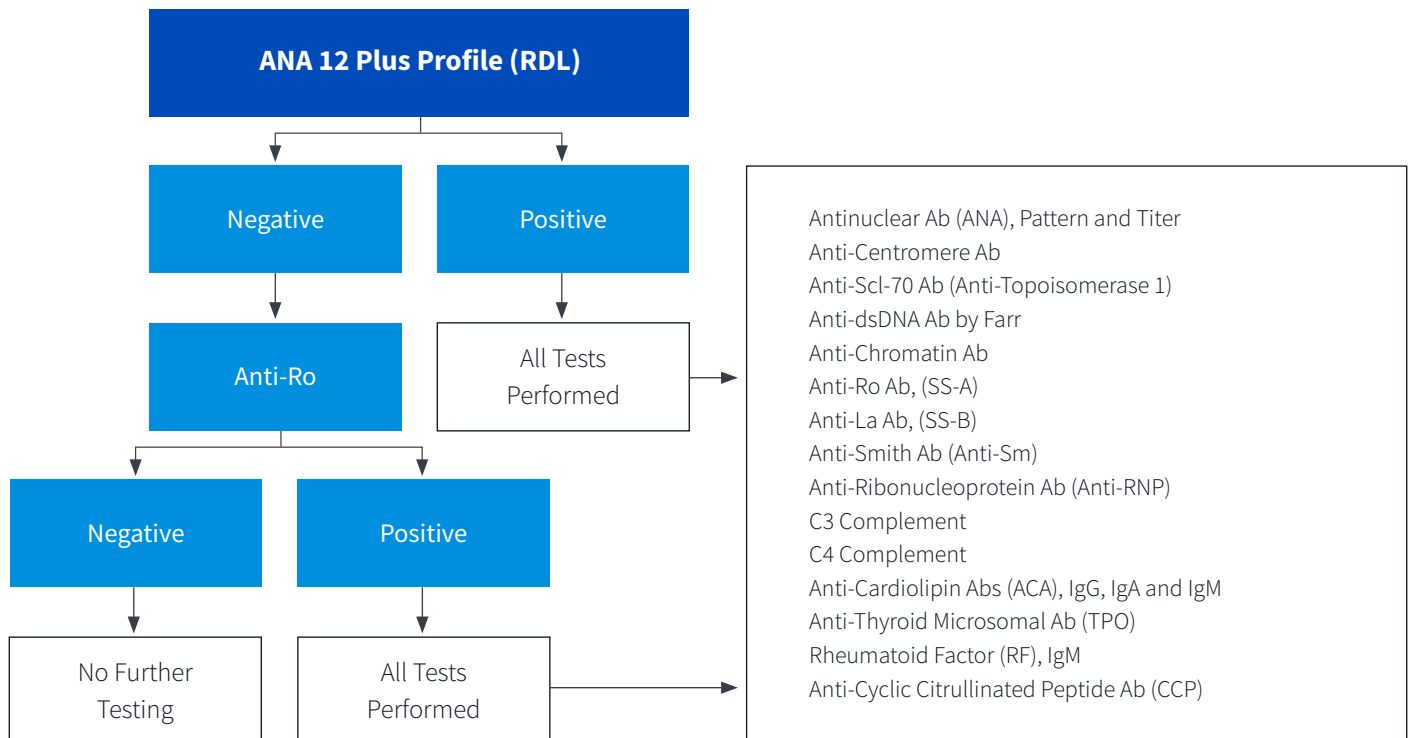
ANA 12 Plus Profile (RDL)

Negative

Positive

Anti-Ro

All Tests Performed

Negative

Positive

No Further Testing

All Tests Performed

Antinuclear Ab (ANA), Pattern and Titer
Anti-Centromere Ab
Anti-Scl-70 Ab (Anti-Topoisomerase 1)
Anti-dsDNA Ab by Farr
Anti-Chromatin Ab
Anti-Ro Ab, (SS-A)
Anti-La Ab, (SS-B)
Anti-Smith Ab (Anti-Sm)
Anti-Ribonucleoprotein Ab (Anti-RNP)
C3 Complement
C4 Complement
Anti-Cardiolipin Abs (ACA), IgG, IgA and IgM
Anti-Thyroid Microsomal Ab (TPO)
Rheumatoid Factor (RF), IgM
Anti-Cyclic Citrullinated Peptide Ab (CCP)